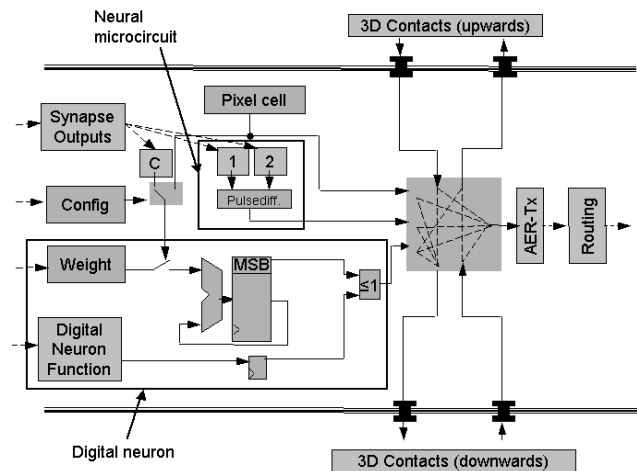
Neural microcircuit

3D Contacts (upwards)

Pixel cell

Synapse Outputs

C

1

2

Pulsediff.

Config

AER-Tx

Routing

Weight

MSB

≤1

Digital Neuron Function

Digital neuron

3D Contacts (downwards)